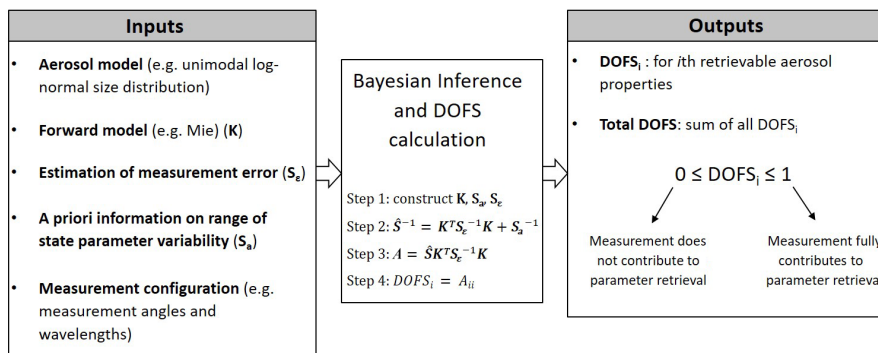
Inputs

- **Aerosol model** (e.g. unimodal log-normal size distribution)
- **Forward model** (e.g. Mie) (**K**)
- **Estimation of measurement error** (**S$_ε$**)
- **A priori information on range of state parameter variability** (**S$_a$**)
- **Measurement configuration** (e.g. measurement angles and wavelengths)

Bayesian Inference and DOFS calculation

Step 1: construct **K**, **S$_a$**, **S$_ε$**

Step 2: $\hat{S}^{-1} = K^T S_ε^{-1} K + S_a^{-1}$

Step 3: $A = \hat{S} K^T S_ε^{-1} K$

Step 4: $DOFS_i = A_{ii}$

Outputs

- **DOFS$_i$** : for *i*th retrievable aerosol properties
- **Total DOFS**: sum of all DOFS$_i$

$0 \leq DOFS_i \leq 1$

Measurement does not contribute to parameter retrieval

Measurement fully contributes to parameter retrieva